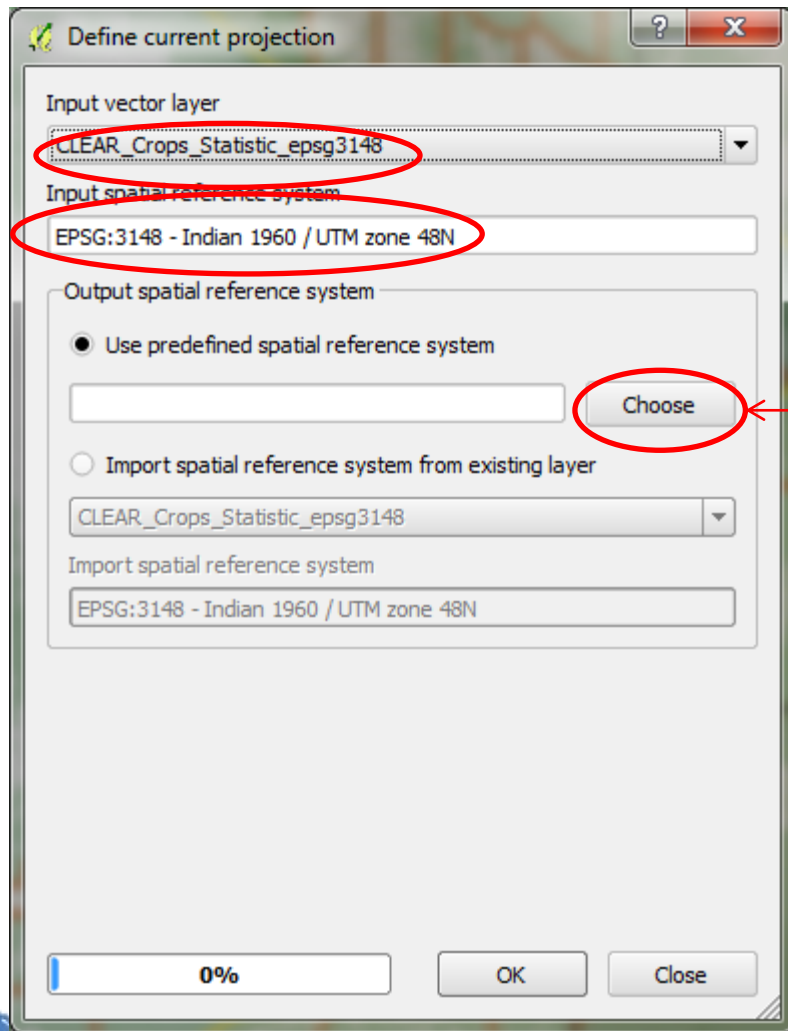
Define current projection

?

X

Input vector layer

CLEAR_Crops_Statistic_epsg3148

Input spatial reference system

EPSG:3148 - Indian 1960 / UTM zone 48N

Output spatial reference system

Use predefined spatial reference system

Choose

Import spatial reference system from existing layer

CLEAR_Crops_Statistic_epsg3148

Import spatial reference system

EPSG:3148 - Indian 1960 / UTM zone 48N

0%

OK

Close